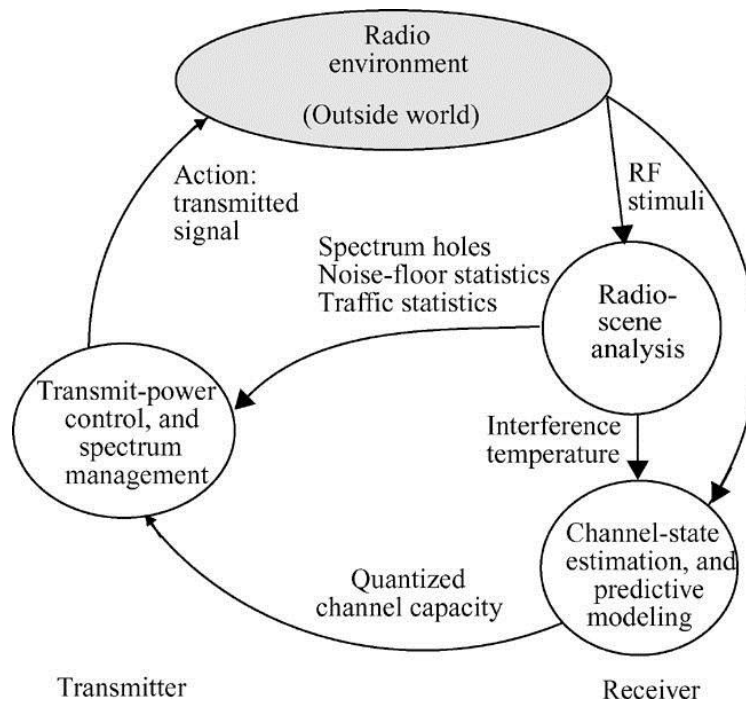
Radio environment

(Outside world)

Action: transmitted signal

RF stimuli

Spectrum holes
Noise-floor statistics
Traffic statistics

Radio-scene analysis

Transmit-power control, and spectrum management

Interference temperature

Channel-state estimation, and predictive modeling

Quantized channel capacity

Transmitter

Receiver